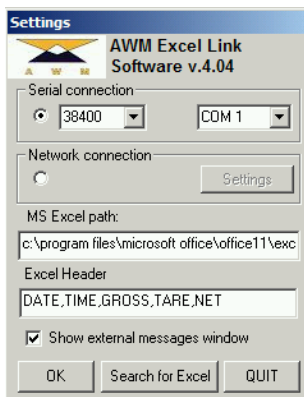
Settings

A W M

AWM Excel Link Software v.4.04

Serial connection

38400

COM 1

Network connection

Settings

MS Excel path:

c:\program files\microsoft office\office11\exc

Excel Header

DATE,TIME,GROSS,TARE,NET

Show external messages window

OK

Search for Excel

QUIT